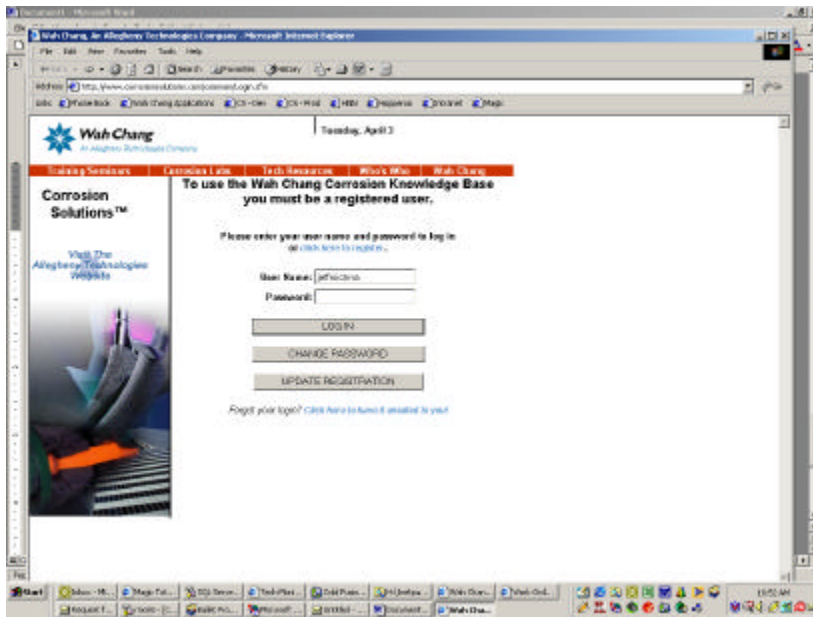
Document1 - Microsoft Word

Wah Chang, An Allegheny Technologies Company - Microsoft Internet Explorer

File Edit View Favorites Tools Help

Search Favorites History

Address http://www.corrosionsolutions.com/connect/login.cfm

Links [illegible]

Wah Chang
An Allegheny Technologies Company

Tuesday, April 3

Training Seminars | Corrosion Labs | Tech Resources | Who's Who | Wah Chang

Corrosion Solutions™

Visit The Allegheny Technologies Website

To use the Wah Chang Corrosion Knowledge Base you must be a registered user.

Please enter your user name and password to log in or click here to register.

User Name: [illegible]

Password:

LOG IN

CHANGE PASSWORD

UPDATE REGISTRATION

Forgot your login? Click here to have it emailed to you!

Start | Inbox - M... | Magic Tol... | SQL Serve... | Tech Pilot... | Odd Pum... | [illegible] | Wah Chan... | Wah Ord... | Request f... | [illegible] | Rollo Pro... | Microsoft ... | Untitled - ... | Document... | Wah Cha...

10:52 AM